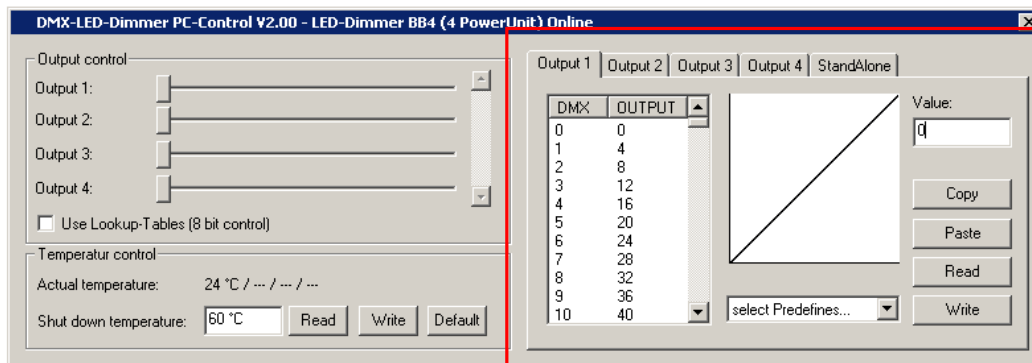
DMX-LED-Dimmer PC-Control V2.00 - LED-Dimmer BB4 (4 PowerUnit) Online

Output control

Output 1:

Output 2:

Output 3:

Output 4:

Use Lookup-Tables (8 bit control)

Temperatur control

Actual temperature: 24 °C / --- / --- / ---

Shut down temperature: 60 °C Read Write Default

Output 1 | Output 2 | Output 3 | Output 4 | StandAlone

| DMX | OUTPUT |
|---|---|
| 0 | 0 |
| 1 | 4 |
| 2 | 8 |
| 3 | 12 |
| 4 | 16 |
| 5 | 20 |
| 6 | 24 |
| 7 | 28 |
| 8 | 32 |
| 9 | 36 |
| 10 | 40 |

Value:

0

Copy

Paste

Read

Write

select Predefines...